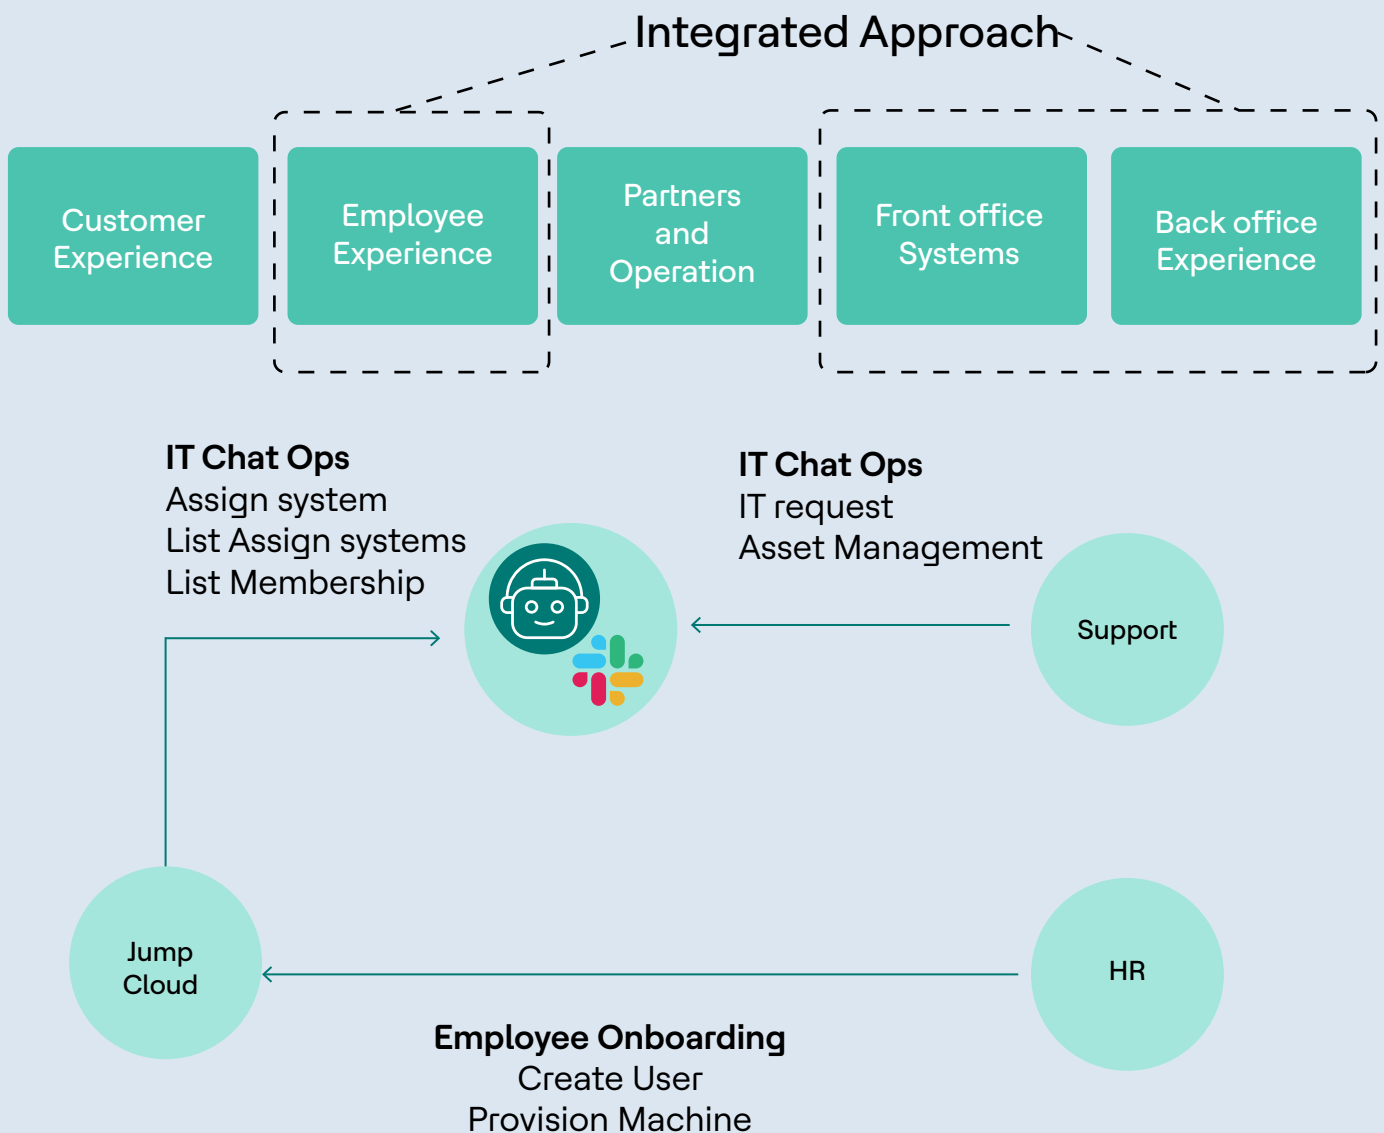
Integrated Approach

Customer Experience

Employee Experience

Partners and Operation

Front office Systems

Back office Experience

**IT Chat Ops**
Assign system
List Assign systems
List Membership

**IT Chat Ops**
IT request
Asset Management

Support

Jump Cloud

HR

**Employee Onboarding**
Create User
Provision Machine